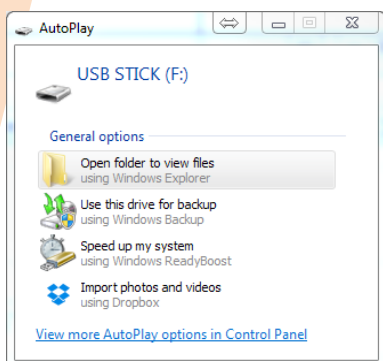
AutoPlay

USB STICK (F:)

General options

Open folder to view files
using Windows Explorer

Use this drive for backup
using Windows Backup

Speed up my system
using Windows ReadyBoost

Import photos and videos
using Dropbox

View more AutoPlay options in Control Panel